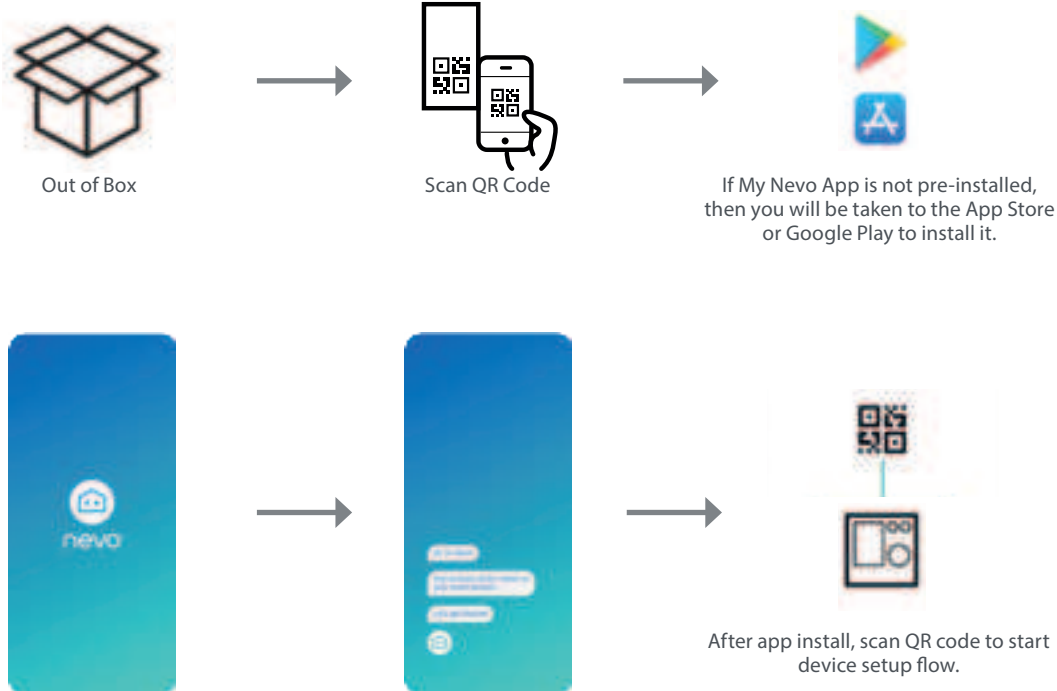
Out of Box

Scan QR Code

If My Nevo App is not pre-installed, then you will be taken to the App Store or Google Play to install it.

nevo

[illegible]

After app install, scan QR code to start device setup flow.